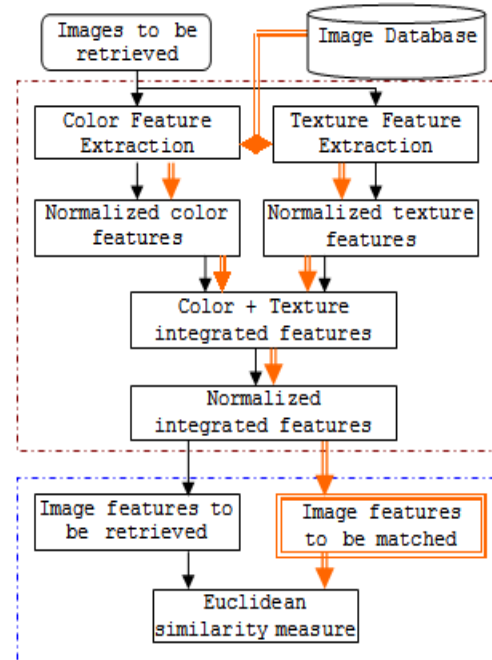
Images to be retrieved

Image Database

Color Feature Extraction

Texture Feature Extraction

Normalized color features

Normalized texture features

Color + Texture integrated features

Normalized integrated features

Image features to be retrieved

Image features to be matched

Euclidean similarity measure